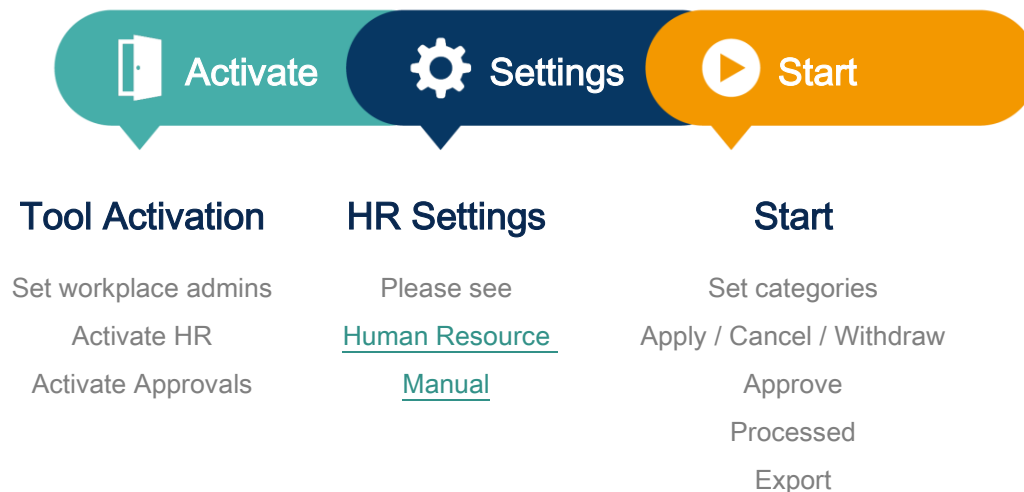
Activate

Settings

Start

Tool Activation

Set workplace admins

Activate HR

Activate Approvals

HR Settings

Please see

Human Resource

Manual

Start

Set categories

Apply / Cancel / Withdraw

Approve

Processed

Export